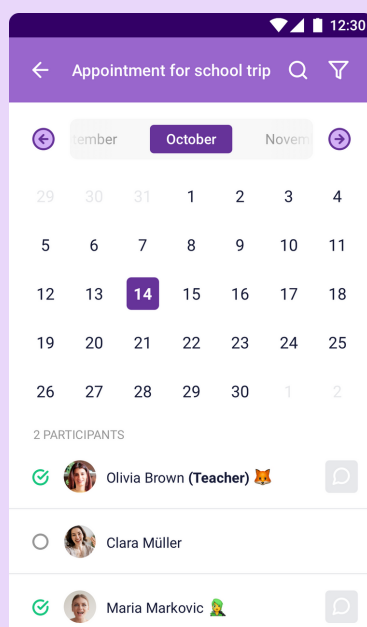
12:30

Appointment for school trip

tember October Novem

| 29 | 30 | 31 | 1 | 2 | 3 | 4 |
|---|---|---|---|---|---|---|
| 5 | 6 | 7 | 8 | 9 | 10 | 11 |
| 12 | 13 | 14 | 15 | 16 | 17 | 18 |
| 19 | 20 | 21 | 22 | 23 | 24 | 25 |
| 26 | 27 | 28 | 29 | 30 | 1 | 2 |

2 PARTICIPANTS

Olivia Brown **(Teacher)** 🦊

Clara Müller

Maria Markovic 🧟‍♀️